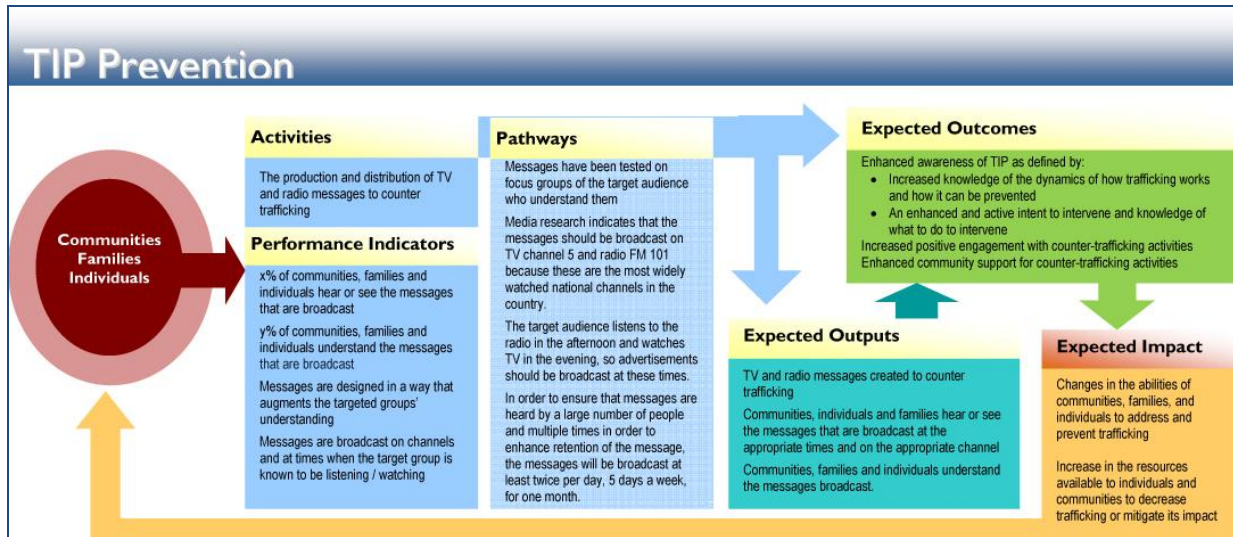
TIP Prevention

Communities
Families
Individuals

Activities

The production and distribution of TV and radio messages to counter trafficking

Performance Indicators

x% of communities, families and individuals hear or see the messages that are broadcast

y% of communities, families and individuals understand the messages that are broadcast

Messages are designed in a way that augments the targeted groups' understanding

Messages are broadcast on channels and at times when the target group is known to be listening / watching

Pathways

Messages have been tested on focus groups of the target audience who understand them

Media research indicates that the messages should be broadcast on TV channel 5 and radio FM 101 because these are the most widely watched national channels in the country.

The target audience listens to the radio in the afternoon and watches TV in the evening, so advertisements should be broadcast at these times.

In order to ensure that messages are heard by a large number of people and multiple times in order to enhance retention of the message, the messages will be broadcast at least twice per day, 5 days a week, for one month.

Expected Outcomes

Enhanced awareness of TIP as defined by:
• Increased knowledge of the dynamics of how trafficking works and how it can be prevented
• An enhanced and active intent to intervene and knowledge of what to do to intervene
Increased positive engagement with counter-trafficking activities
Enhanced community support for counter-trafficking activities

Expected Outputs

TV and radio messages created to counter trafficking

Communities, individuals and families hear or see the messages that are broadcast at the appropriate times and on the appropriate channel

Communities, families and individuals understand the messages broadcast.

Expected Impact

Changes in the abilities of communities, families, and individuals to address and prevent trafficking

Increase in the resources available to individuals and communities to decrease trafficking or mitigate its impact